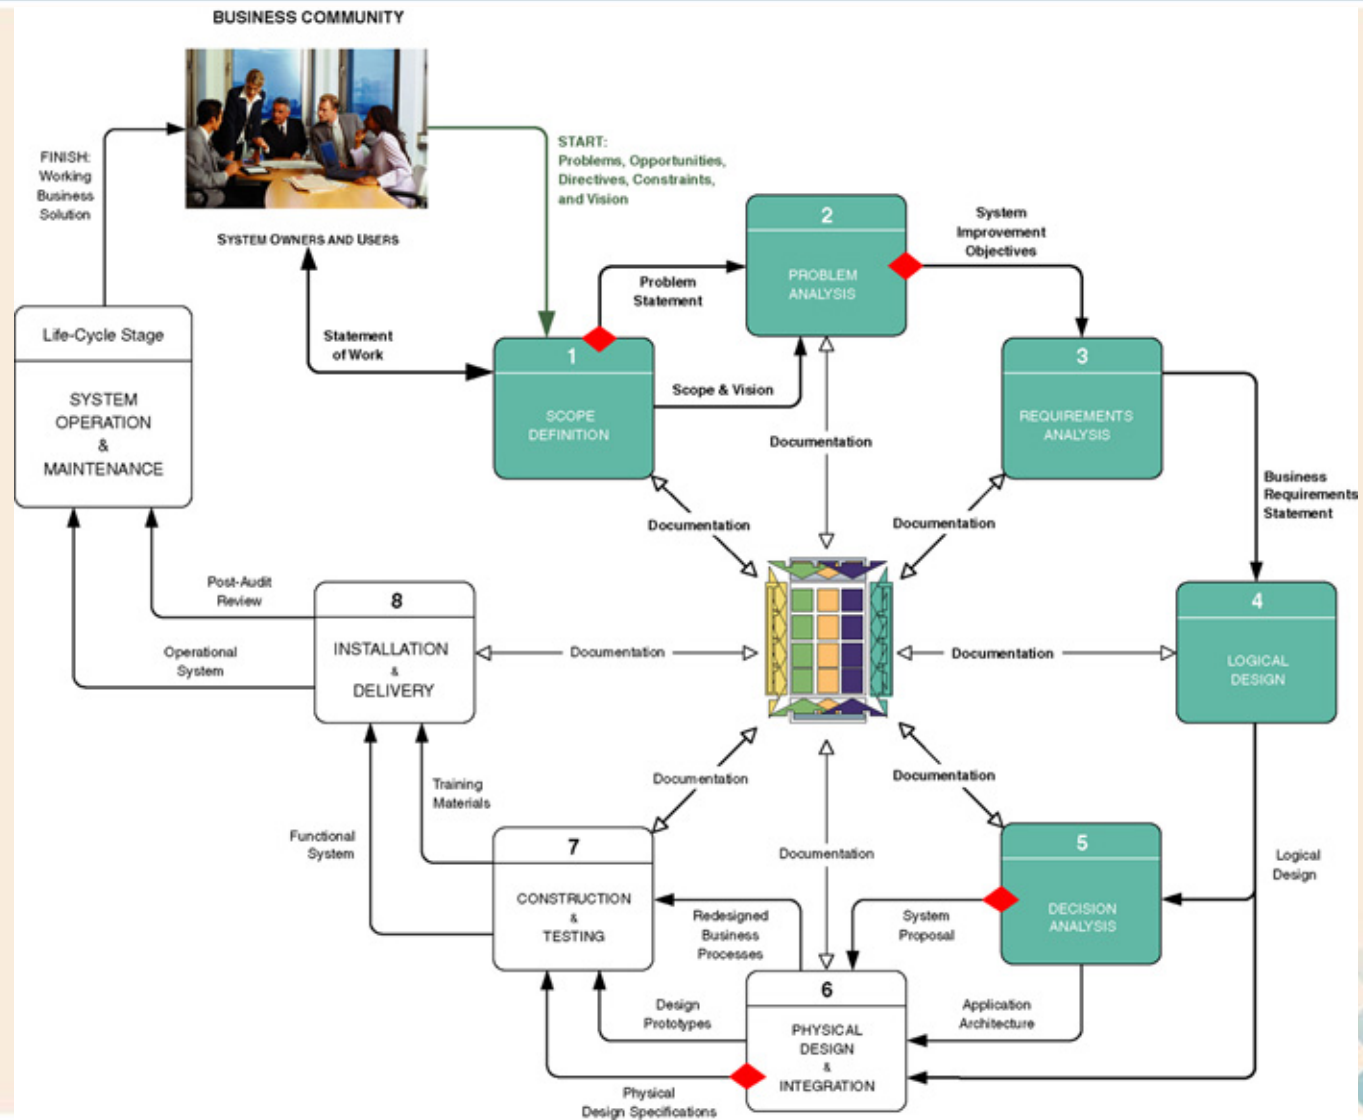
BUSINESS COMMUNITY

FINISH: Working Business Solution

SYSTEM OWNERS AND USERS

START: Problems, Opportunities, Directives, Constraints, and Vision

Life-Cycle Stage

SYSTEM OPERATION & MAINTENANCE

Statement of Work

1 SCOPE DEFINITION

Problem Statement

2 PROBLEM ANALYSIS

System Improvement Objectives

3 REQUIREMENTS ANALYSIS

Scope & Vision

Documentation

Documentation

Documentation

Business Requirements Statement

4 LOGICAL DESIGN

Post-Audit Review

8 INSTALLATION & DELIVERY

Operational System

Documentation

Documentation

Documentation

Documentation

Training Materials

Functional System

7 CONSTRUCTION & TESTING

Documentation

Logical Design

5 DECISION ANALYSIS

Redesigned Business Processes

System Proposal

6 PHYSICAL DESIGN & INTEGRATION

Design Prototypes

Application Architecture

Physical Design Specifications